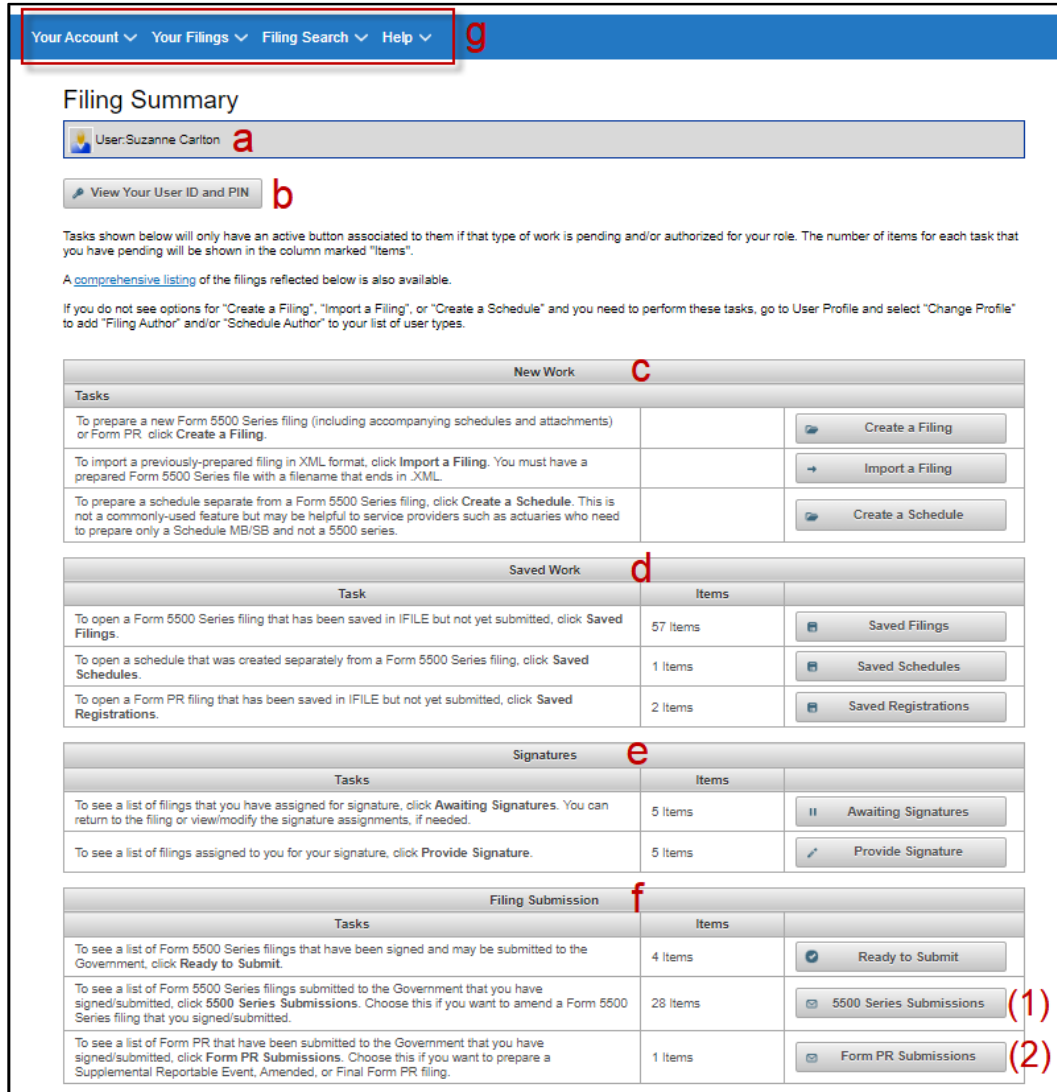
Your Account ∨ Your Filings ∨ Filing Search ∨ Help ∨ g

Filing Summary

User:Suzanne Carlton a

View Your User ID and PIN b

Tasks shown below will only have an active button associated to them if that type of work is pending and/or authorized for your role. The number of items for each task that you have pending will be shown in the column marked "Items".

A comprehensive listing of the filings reflected below is also available.

If you do not see options for "Create a Filing", "Import a Filing", or "Create a Schedule" and you need to perform these tasks, go to User Profile and select "Change Profile" to add "Filing Author" and/or "Schedule Author" to your list of user types.

New Work c

| Tasks | | |
|---|---|---|
| To prepare a new Form 5500 Series filing (including accompanying schedules and attachments) or Form PR click **Create a Filing**. | | Create a Filing |
| To import a previously-prepared filing in XML format, click **Import a Filing**. You must have a prepared Form 5500 Series file with a filename that ends in .XML. | | Import a Filing |
| To prepare a schedule separate from a Form 5500 Series filing, click **Create a Schedule**. This is not a commonly-used feature but may be helpful to service providers such as actuaries who need to prepare only a Schedule MB/SB and not a 5500 series. | | Create a Schedule |

Saved Work d

| Task | Items | |
|---|---|---|
| To open a Form 5500 Series filing that has been saved in IFILE but not yet submitted, click **Saved Filings**. | 57 Items | Saved Filings |
| To open a schedule that was created separately from a Form 5500 Series filing, click **Saved Schedules**. | 1 Items | Saved Schedules |
| To open a Form PR filing that has been saved in IFILE but not yet submitted, click **Saved Registrations**. | 2 Items | Saved Registrations |

Signatures e

| Tasks | Items | |
|---|---|---|
| To see a list of filings that you have assigned for signature, click **Awaiting Signatures**. You can return to the filing or view/modify the signature assignments, if needed. | 5 Items | Awaiting Signatures |
| To see a list of filings assigned to you for your signature, click **Provide Signature**. | 5 Items | Provide Signature |

Filing Submission f

| Tasks | Items | |
|---|---|---|
| To see a list of Form 5500 Series filings that have been signed and may be submitted to the Government, click **Ready to Submit**. | 4 Items | Ready to Submit |
| To see a list of Form 5500 Series filings submitted to the Government that you have signed/submitted, click **5500 Series Submissions**. Choose this if you want to amend a Form 5500 Series filing that you signed/submitted. | 28 Items | 5500 Series Submissions (1) |
| To see a list of Form PR that have been submitted to the Government that you have signed/submitted, click **Form PR Submissions**. Choose this if you want to prepare a Supplemental Reportable Event, Amended, or Final Form PR filing. | 1 Items | Form PR Submissions (2) |